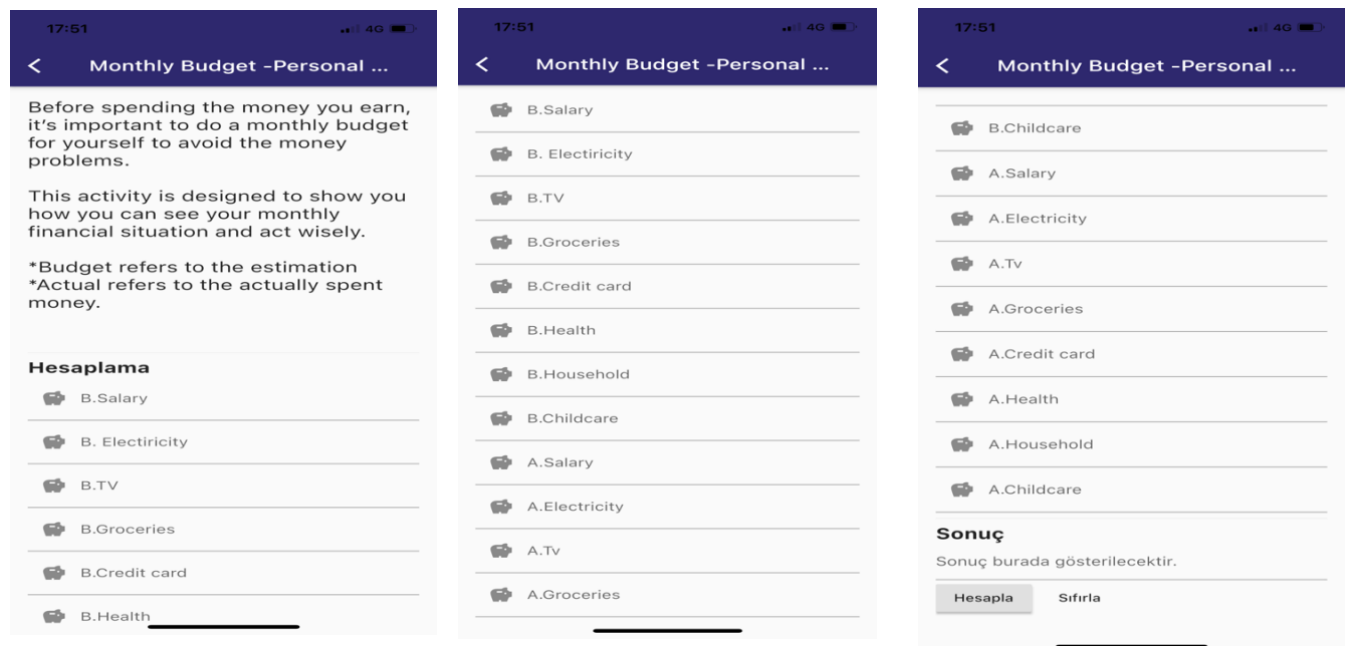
17:51
4G
<
Monthly Budget -Personal ...

Before spending the money you earn, it's important to do a monthly budget for yourself to avoid the money problems.

This activity is designed to show you how you can see your monthly financial situation and act wisely.

*Budget refers to the estimation
*Actual refers to the actually spent money.

Hesaplama
B.Salary
B. Electiricity
B.TV
B.Groceries
B.Credit card
B.Health

17:51
4G
<
Monthly Budget -Personal ...
B.Salary
B. Electiricity
B.TV
B.Groceries
B.Credit card
B.Health
B.Household
B.Childcare
A.Salary
A.Electricity
A.Tv
A.Groceries

17:51
4G
<
Monthly Budget -Personal ...
B.Childcare
A.Salary
A.Electricity
A.Tv
A.Groceries
A.Credit card
A.Health
A.Household
A.Childcare
Sonuç
Sonuç burada gösterilecektir.
Hesapla
Sıfırla